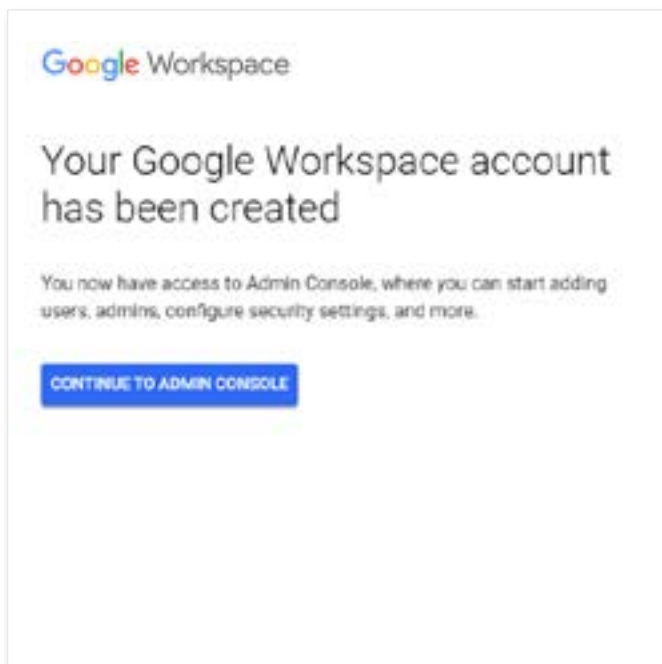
Google Workspace

Your Google Workspace account has been created

You now have access to Admin Console, where you can start adding users, admins, configure security settings, and more.

CONTINUE TO ADMIN CONSOLE